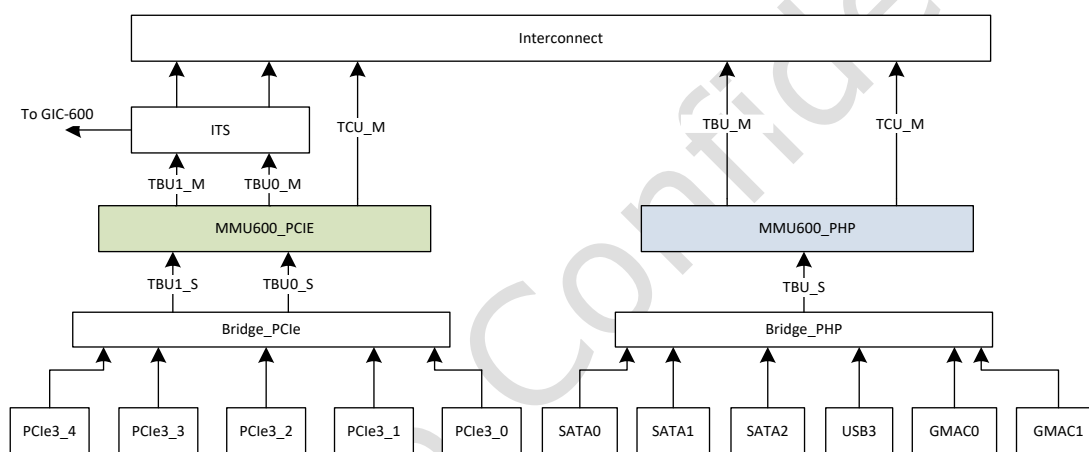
Interconnect

To GIC-600

ITS

TCU_M

TBU_M

TCU_M

TBU1_M

TBU0_M

MMU600_PCIE

MMU600_PHP

TBU1_S

TBU0_S

TBU_S

Bridge_PCIe

Bridge_PHP

PCIe3_4

PCIe3_3

PCIe3_2

PCIe3_1

PCIe3_0

SATA0

SATA1

SATA2

USB3

GMAC0

GMAC1

Confidential